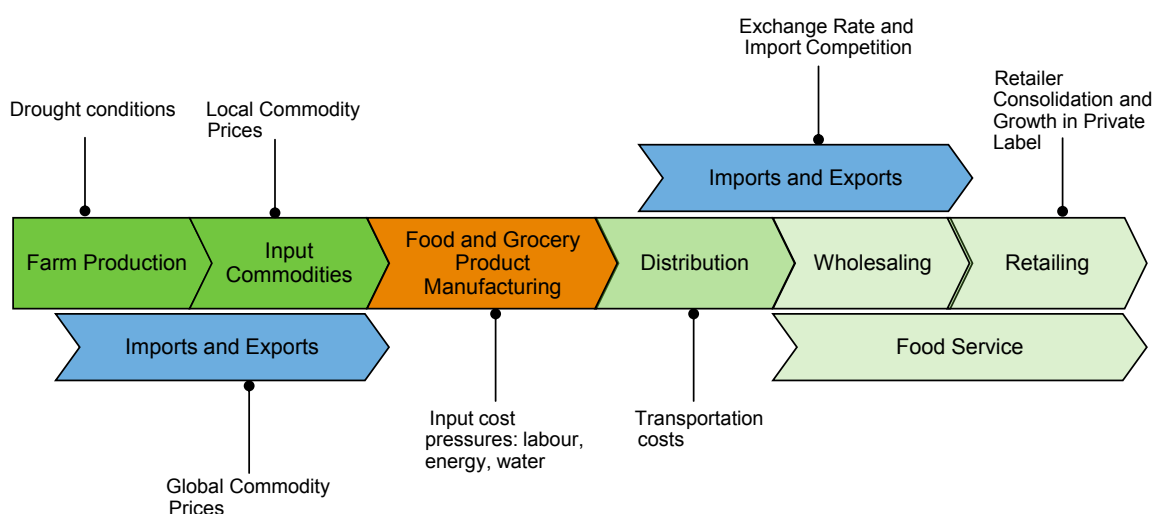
Exchange Rate and Import Competition

Drought conditions

Local Commodity Prices

Retailer Consolidation and Growth in Private Label

Imports and Exports

Farm Production

Input Commodities

Food and Grocery Product Manufacturing

Distribution

Wholesaling

Retailing

Imports and Exports

Food Service

Input cost pressures: labour, energy, water

Transportation costs

Global Commodity Prices